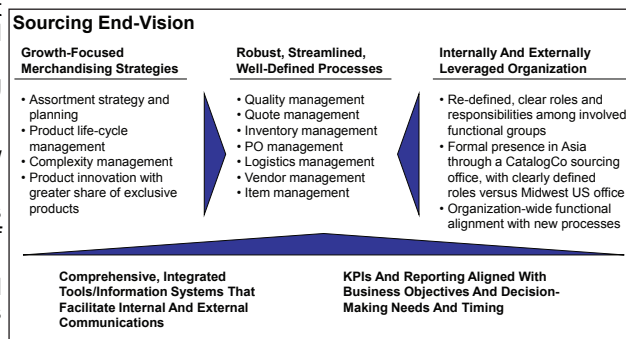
Sourcing End-Vision

Growth-Focused Merchandising Strategies

• Assortment strategy and planning
• Product life-cycle management
• Complexity management
• Product innovation with greater share of exclusive products

Robust, Streamlined, Well-Defined Processes

• Quality management
• Quote management
• Inventory management
• PO management
• Logistics management
• Vendor management
• Item management

Internally And Externally Leveraged Organization

• Re-defined, clear roles and responsibilities among involved functional groups
• Formal presence in Asia through a CatalogCo sourcing office, with clearly defined roles versus Midwest US office
• Organization-wide functional alignment with new processes

Comprehensive, Integrated Tools/Information Systems That Facilitate Internal And External Communications

KPIs And Reporting Aligned With Business Objectives And Decision-Making Needs And Timing